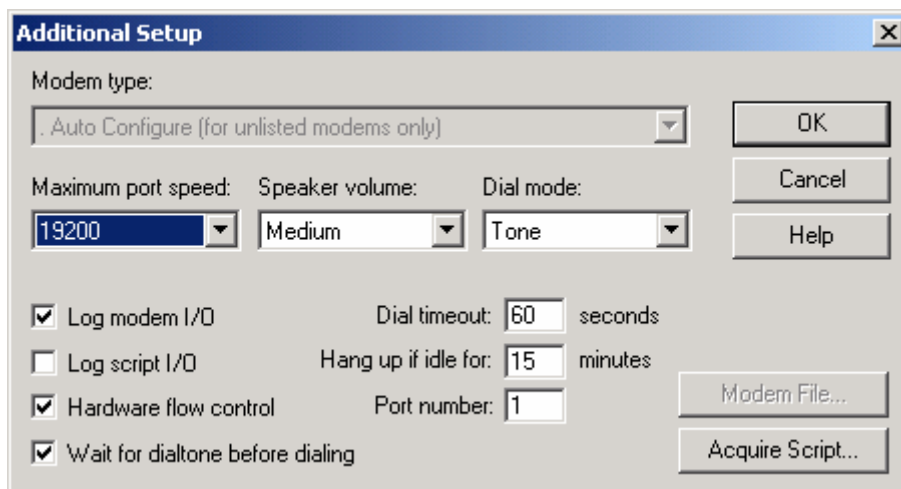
Additional Setup

Modem type:

. Auto Configure (for unlisted modems only)

OK

Cancel

Help

Maximum port speed:
19200

Speaker volume:
Medium

Dial mode:
Tone

☑ Log modem I/O
☐ Log script I/O
☑ Hardware flow control
☑ Wait for dialtone before dialing

Dial timeout: 60 seconds
Hang up if idle for: 15 minutes
Port number: 1

Modem File...

Acquire Script...